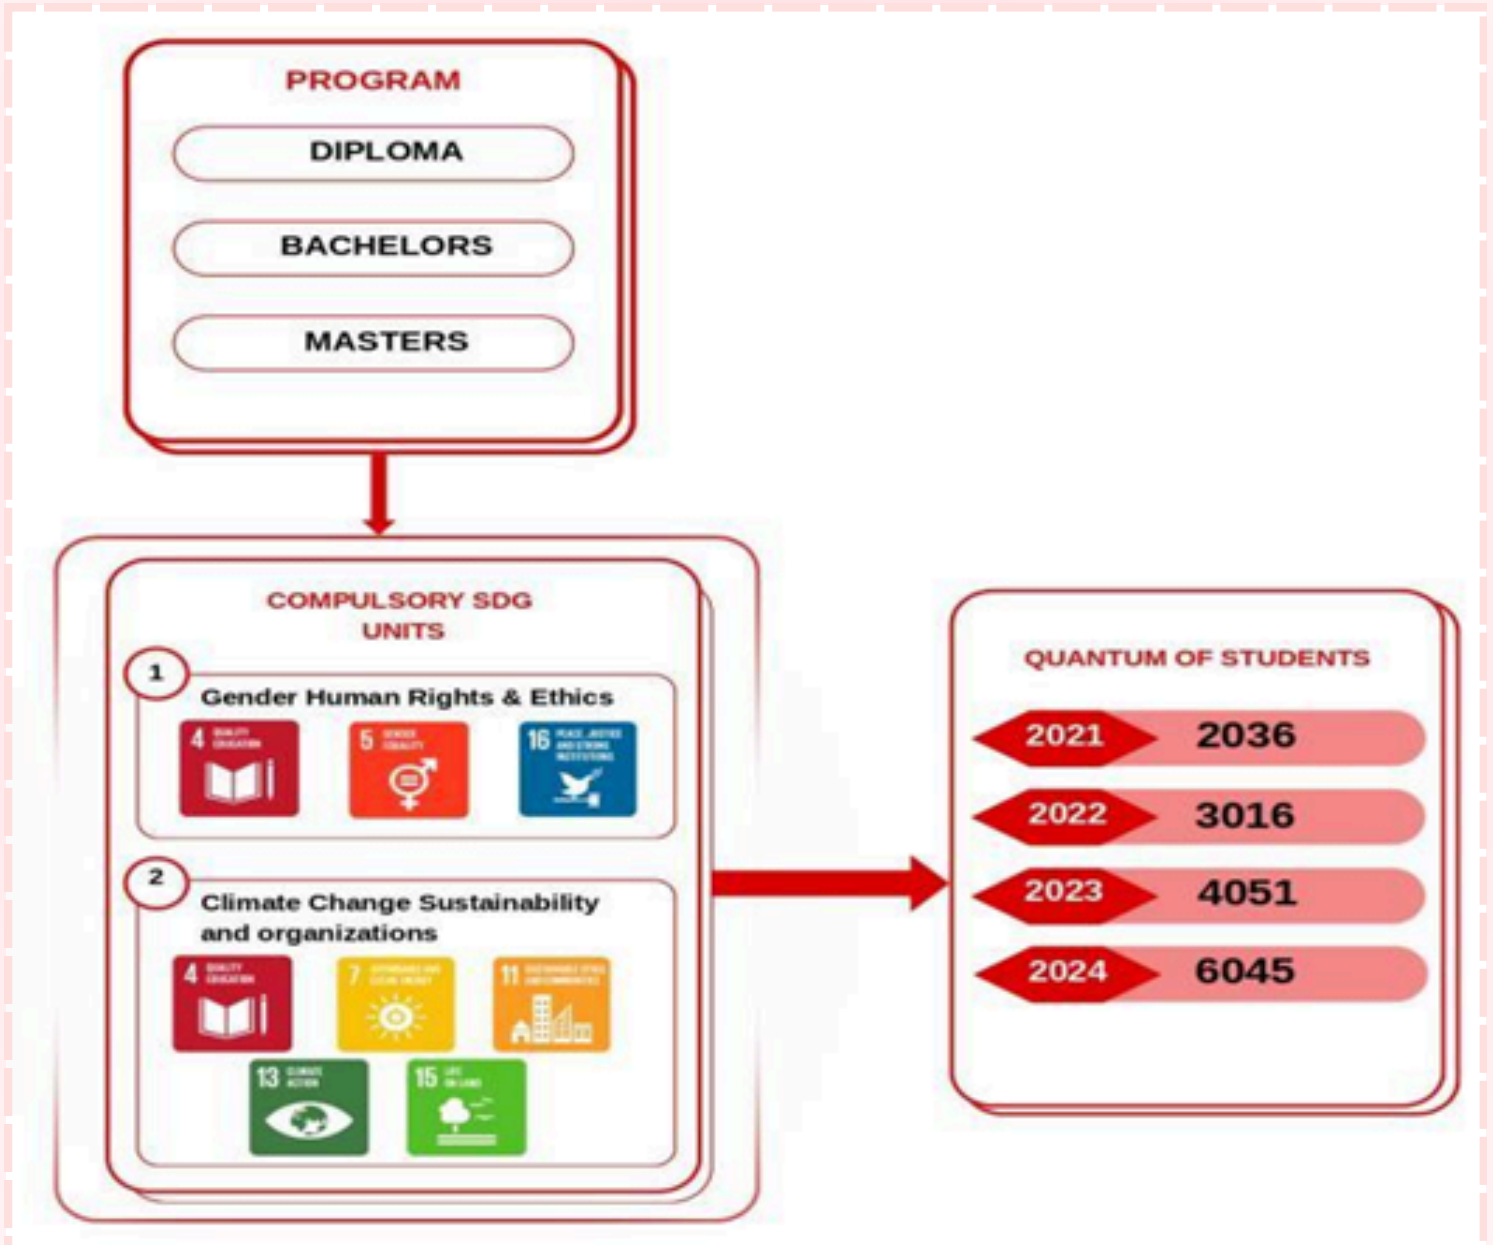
PROGRAM

DIPLOMA

BACHELORS

MASTERS

COMPULSORY SDG UNITS

1 Gender Human Rights & Ethics

4 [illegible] 5 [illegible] 16 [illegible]

2 Climate Change Sustainability and organizations

4 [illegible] 7 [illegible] 11 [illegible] 13 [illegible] 15 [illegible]

QUANTUM OF STUDENTS

| 2021 | 2036 |
|---|---|
| 2022 | 3016 |
| 2023 | 4051 |
| 2024 | 6045 |